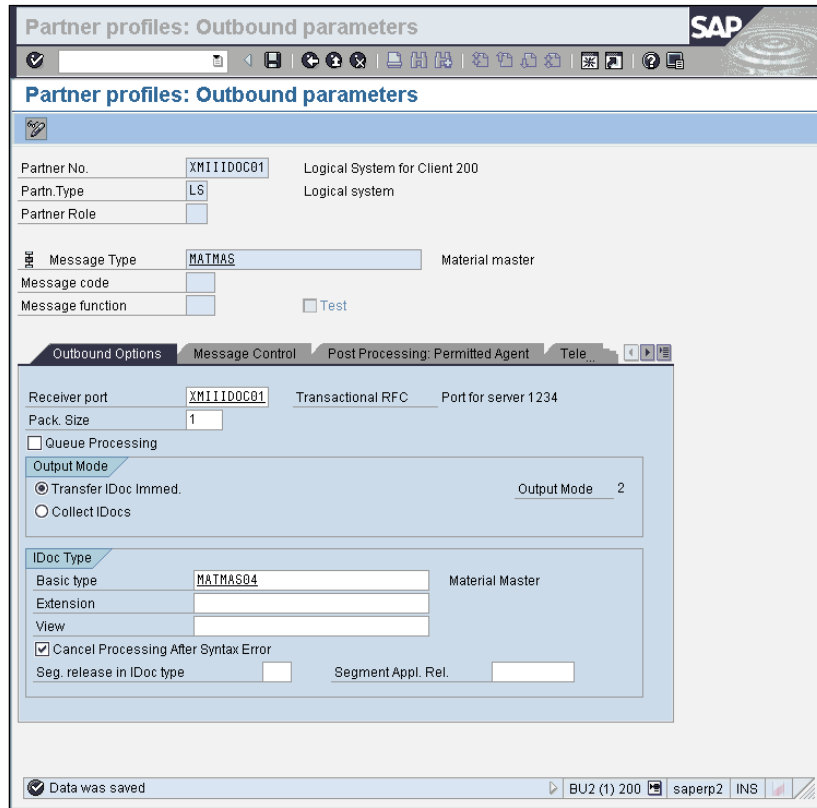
Partner profiles: Outbound parameters

SAP

Partner profiles: Outbound parameters

Partner No. XMIIIDOC01 Logical System for Client 200
Partn.Type LS Logical system
Partner Role

Message Type MATMAS Material master
Message code
Message function
Test

Outbound Options
Message Control
Post Processing: Permitted Agent
Tele

Receiver port XMIIIDOC01 Transactional RFC Port for server 1234
Pack. Size 1
Queue Processing

Output Mode
Transfer IDoc Immed.
Output Mode 2
Collect IDocs

IDoc Type
Basic type MATMAS04 Material Master
Extension
View
Cancel Processing After Syntax Error
Seg. release in IDoc type
Segment Appl. Rel.

Data was saved
BU2 (1) 200 saperp2 INS